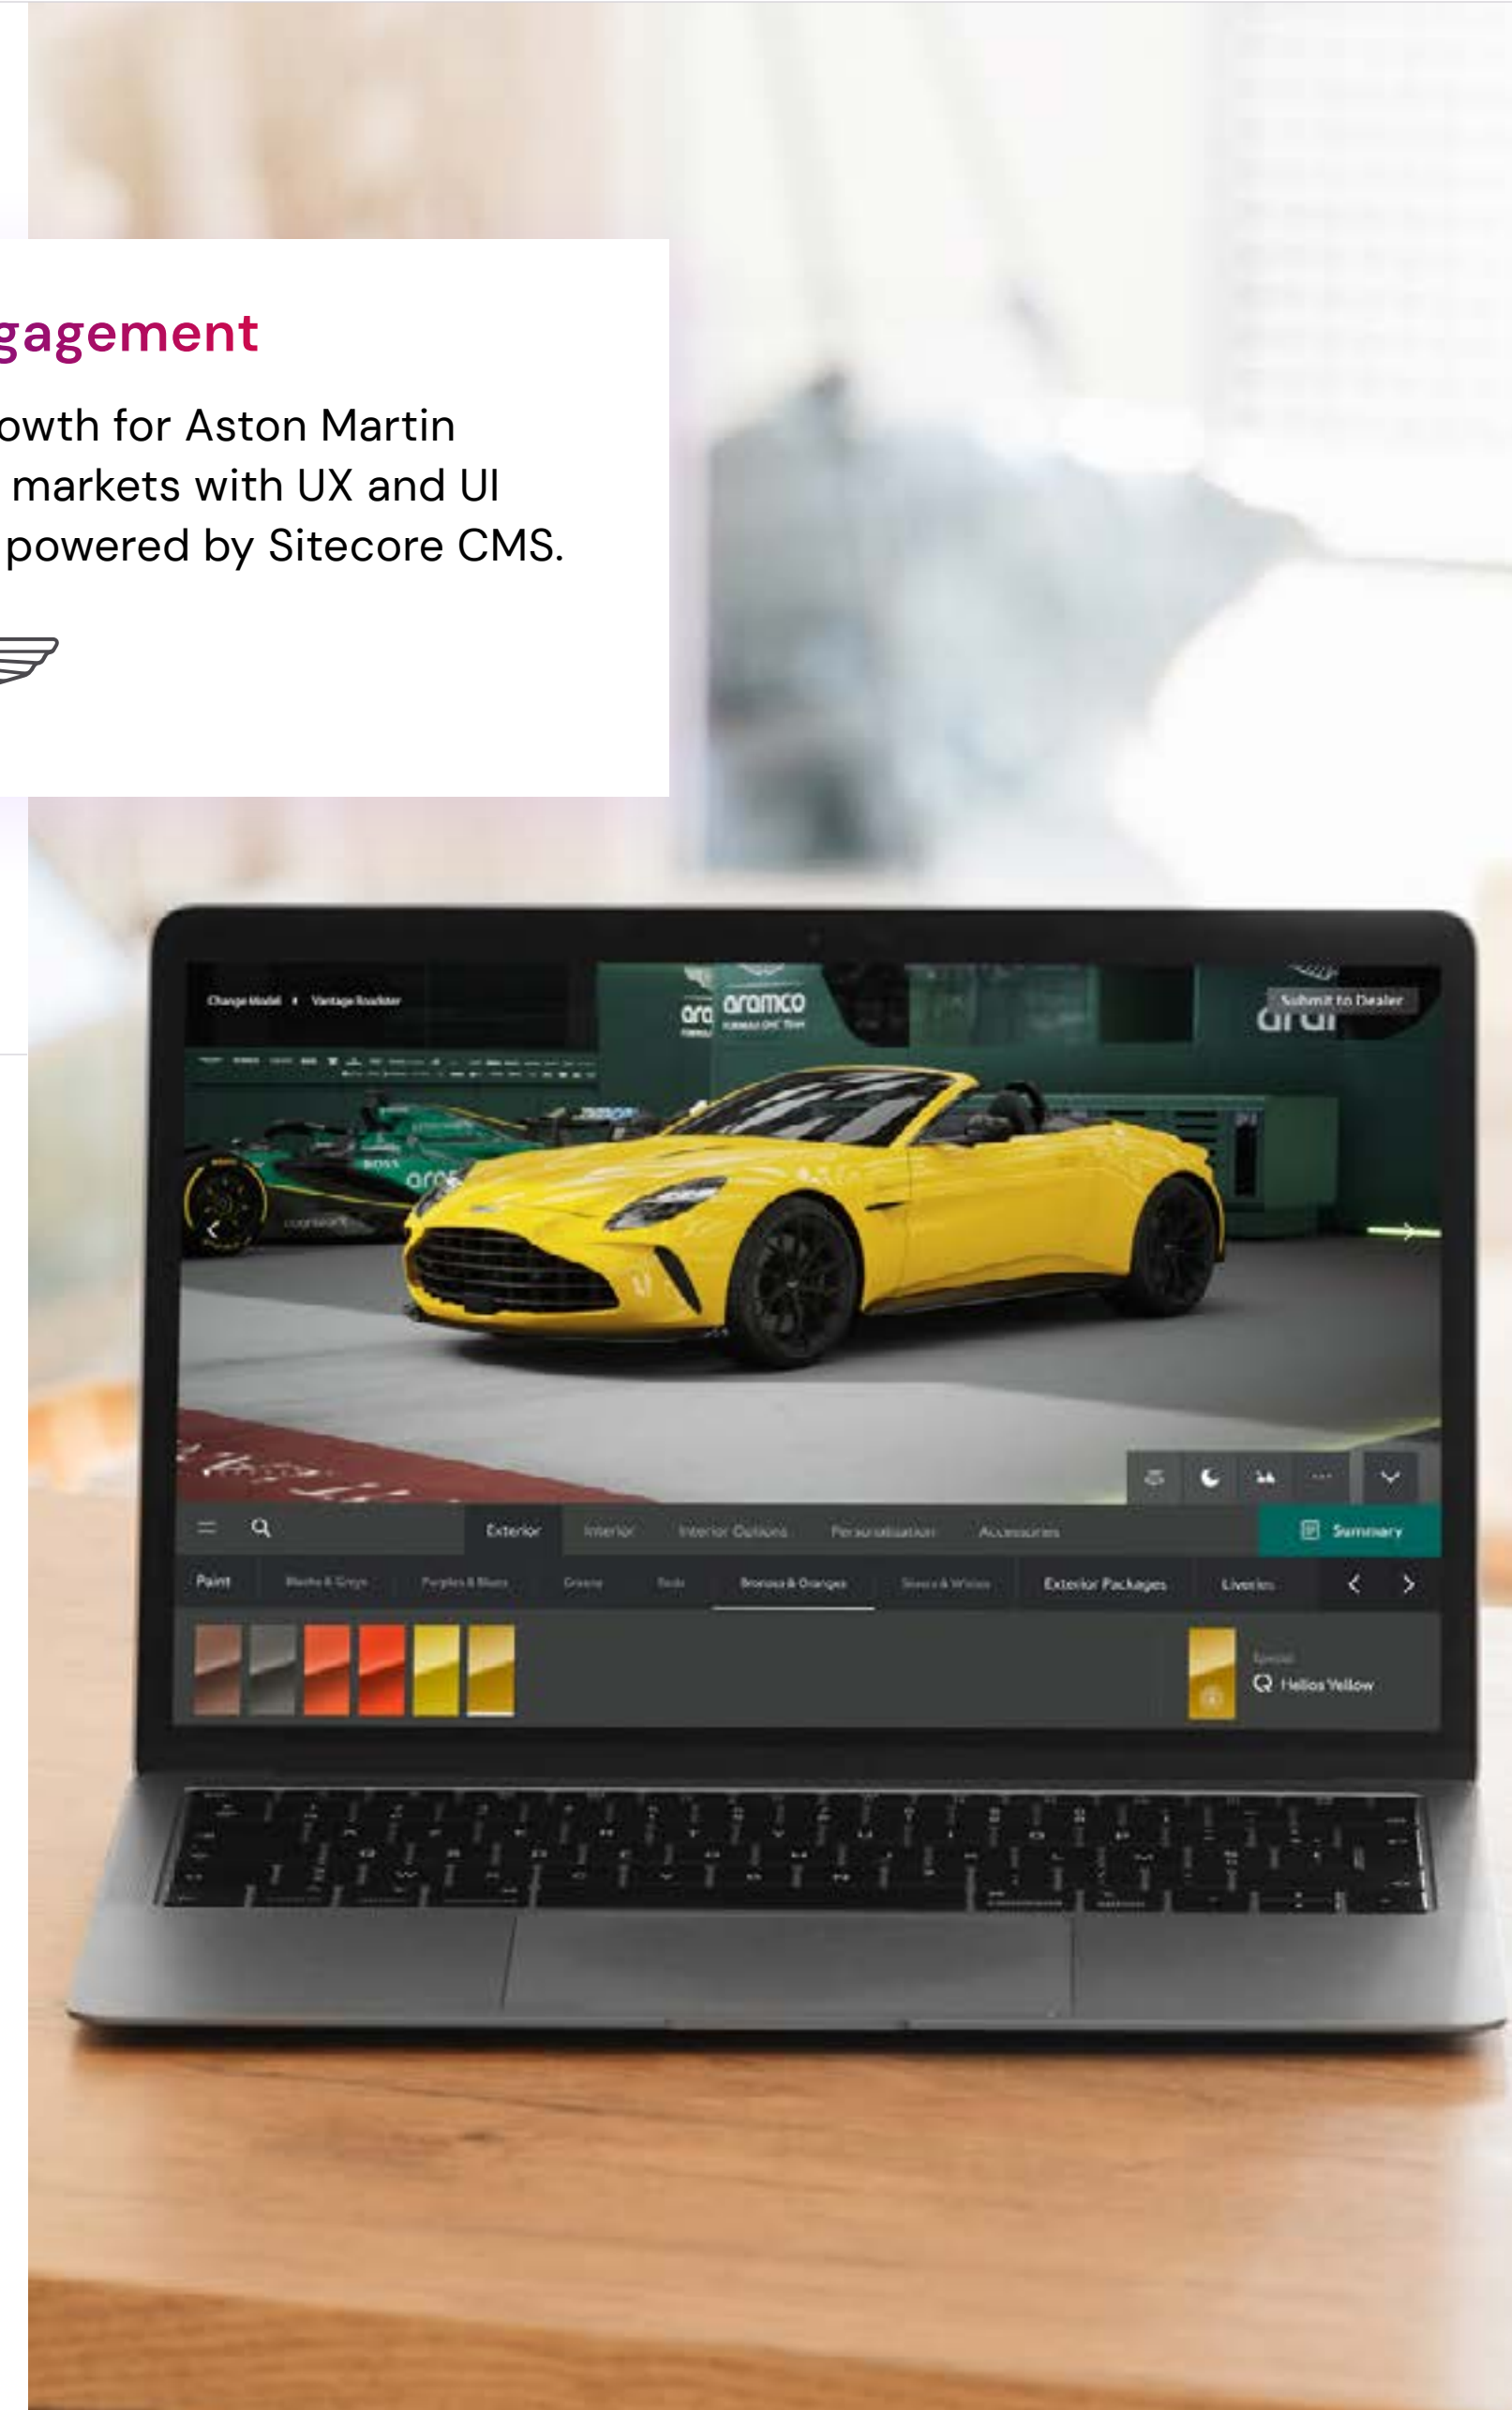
gagement

owth for Aston Martin markets with UX and UI powered by Sitecore CMS.

Change Model • Vantage Roadster

aramco

Submit to Dealer

Exterior Interior Interior Options Personalisation Accessories

Summary

Paint Blacks & Greys Purples & Blues Greens Reds Bronzes & Oranges Silvers & Whites Exterior Packages Liveries

Special
Helios Yellow